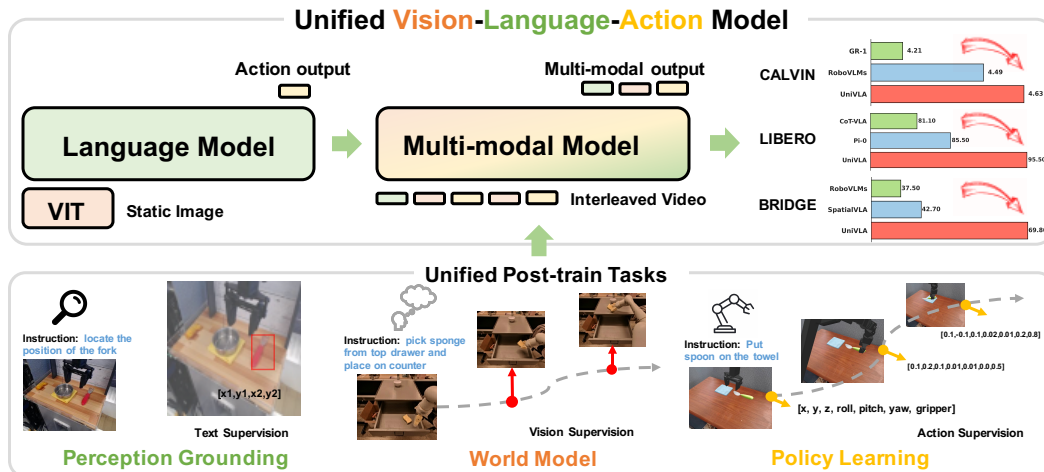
Unified Vision-Language-Action Model

Action output

Multi-modal output

Language Model

Multi-modal Model

VIT

Static Image

Interleaved Video

CALVIN

GR-1 4.21

RoboVLMs 4.49

UniVLA 4.63

LIBERO

CoT-VLA 81.10

Pi-0 85.50

UniVLA 95.50

BRIDGE

RoboVLMs 37.50

SpatialVLA 42.70

UniVLA 69.80

Unified Post-train Tasks

Instruction: locate the position of the fork

[x1,y1,x2,y2]

Text Supervision

Perception Grounding

Instruction: pick sponge from top drawer and place on counter

Vision Supervision

World Model

Instruction: Put spoon on the towel

[0.1,-0.1,0.1,0.02,0.01,0.2,0.8]

[0.1,0.2,0.1,0.01,0.01,0.0,0.5]

[x, y, z, roll, pitch, yaw, gripper]

Action Supervision

Policy Learning